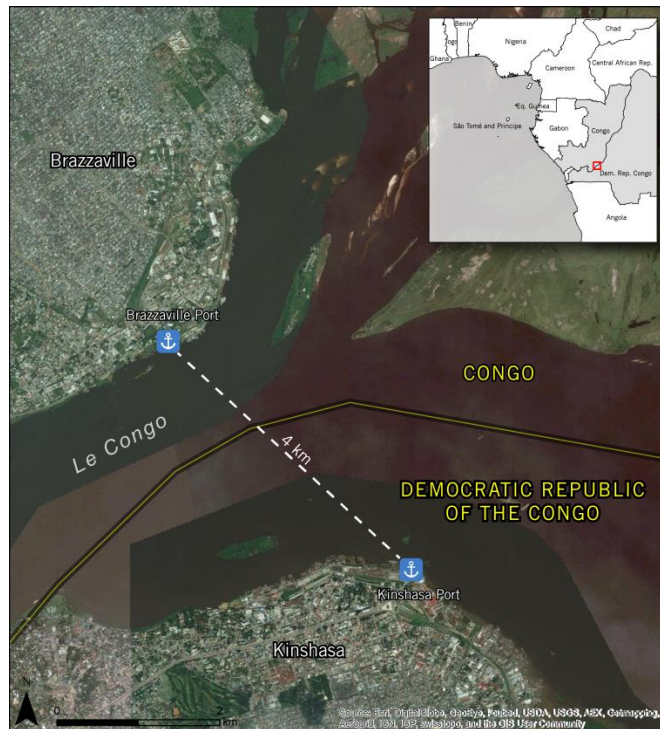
Benin
Nigeria
Chad
Togo
Ghana
Cameroon
Central African Rep.
Eq. Guinea
São Tomé and Principe
Gabon
Congo
Dem. Rep. Congo
Angola

Brazzaville

Brazzaville Port

CONGO

Le Congo

4 km

DEMOCRATIC REPUBLIC OF THE CONGO

Kinshasa Port

Kinshasa

N
0
2
km

Sources: Esri, DigitalGlobe, GeoEye, Earthstar Geographics, CNES/Airbus DS, USDA, USGS, AEX, Getmapping, Aerogrid, IGN, IGP, swisstopo, and the GIS User Community